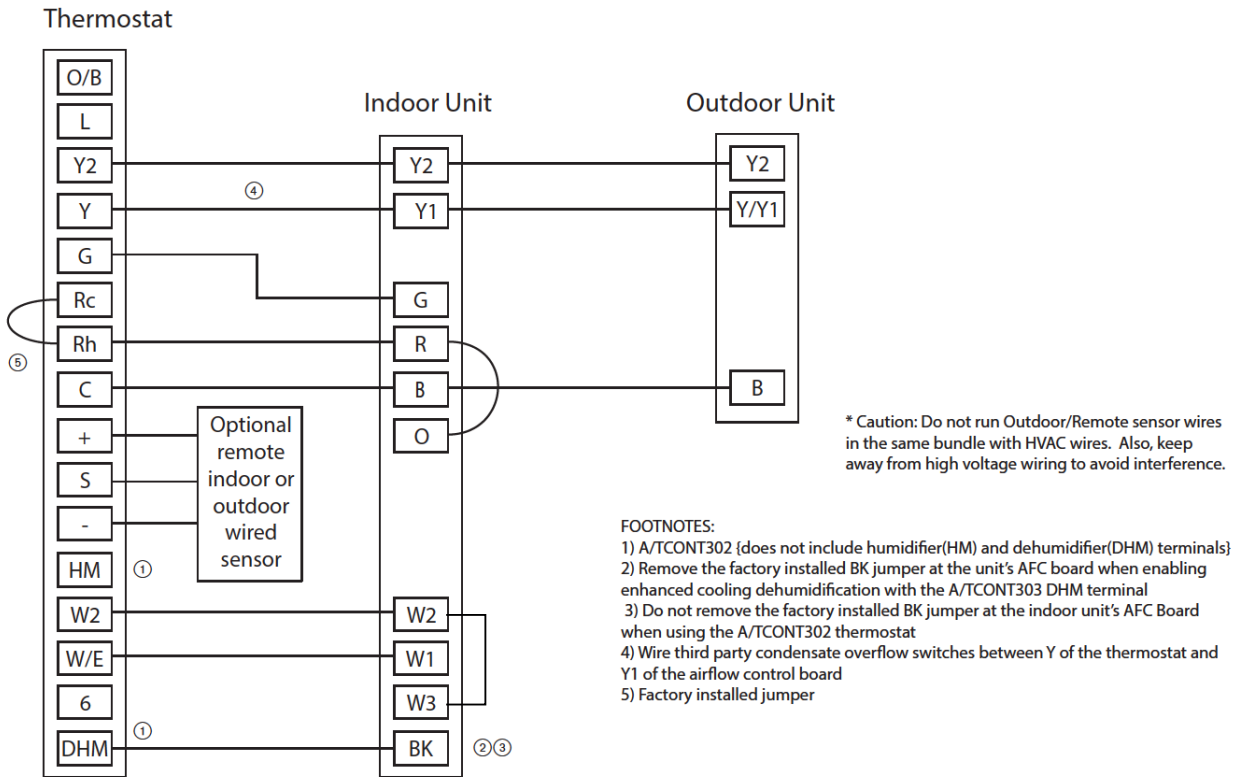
Thermostat

O/B
L
Y2
Y
G
Rc
Rh
C
+
S
-
HM
W2
W/E
6
DHM

⑤
④
①
①

Optional remote indoor or outdoor wired sensor

Indoor Unit

Y2
Y1
G
R
B
O
W2
W1
W3
BK
②③

Outdoor Unit

Y2
Y/Y1
B

* Caution: Do not run Outdoor/Remote sensor wires in the same bundle with HVAC wires. Also, keep away from high voltage wiring to avoid interference.

FOOTNOTES:
1) A/TCONT302 {does not include humidifier(HM) and dehumidifier(DHM) terminals}
2) Remove the factory installed BK jumper at the unit's AFC board when enabling enhanced cooling dehumidification with the A/TCONT303 DHM terminal
3) Do not remove the factory installed BK jumper at the indoor unit's AFC Board when using the A/TCONT302 thermostat
4) Wire third party condensate overflow switches between Y of the thermostat and Y1 of the airflow control board
5) Factory installed jumper